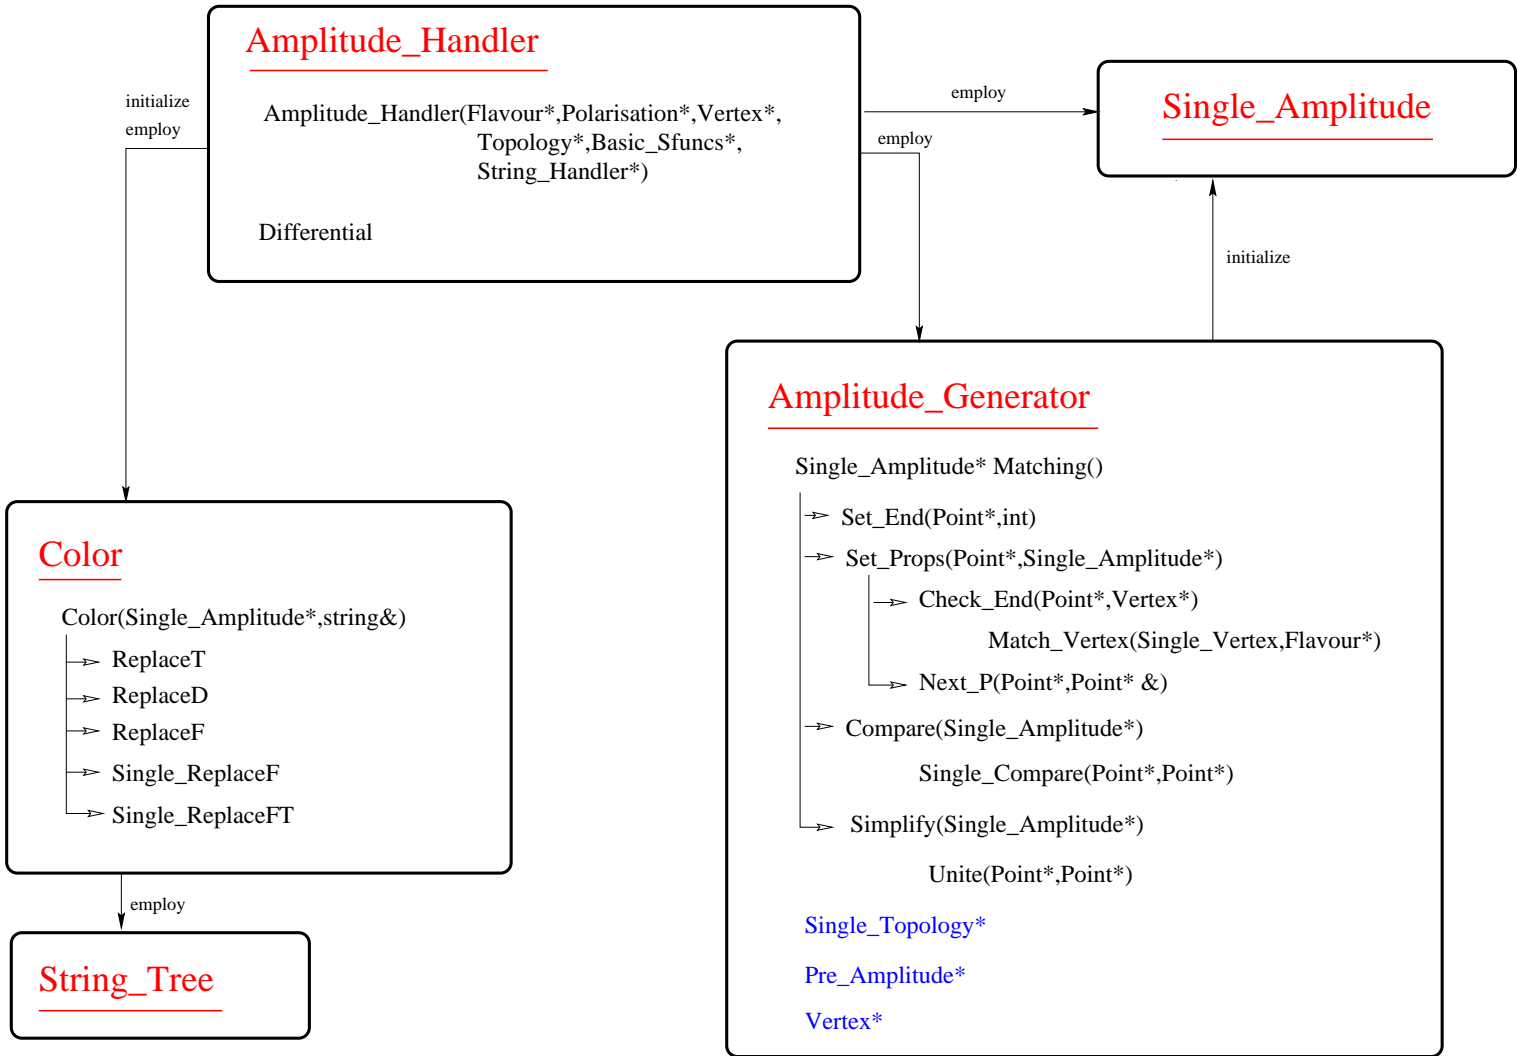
Amplitude_Handler

Amplitude_Handler(Flavour*,Polarisation*,Vertex*, Topology*,Basic_Sfuncs*, String_Handler*)

Differential

initialize
employ

employ

employ

Single_Amplitude

initialize

Amplitude_Generator

Single_Amplitude* Matching()

Set_End(Point*,int)

Set_Props(Point*,Single_Amplitude*)

Check_End(Point*,Vertex*)

Match_Vertex(Single_Vertex,Flavour*)

Next_P(Point*,Point* &)

Compare(Single_Amplitude*)

Single_Compare(Point*,Point*)

Simplify(Single_Amplitude*)

Unite(Point*,Point*)

Single_Topology*

Pre_Amplitude*

Vertex*

Color

Color(Single_Amplitude*,string&)

ReplaceT

ReplaceD

ReplaceF

Single_ReplaceF

Single_ReplaceFT

employ

String_Tree